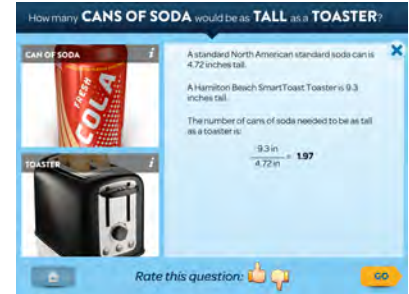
How many CANS OF SODA would be as TALL as a TOASTER?

CAN OF SODA

i

FRESH COLA

TOASTER

i

A standard North American standard soda can is 4.72 inches tall.

A Hamilton Beach SmartToast Toaster is 9.3 inches tall.

The number of cans of soda needed to be as tall as a toaster is:

$\frac{9.3 \text{ in}}{4.72 \text{ in}} = \mathbf{1.97}$

Rate this question:

GO